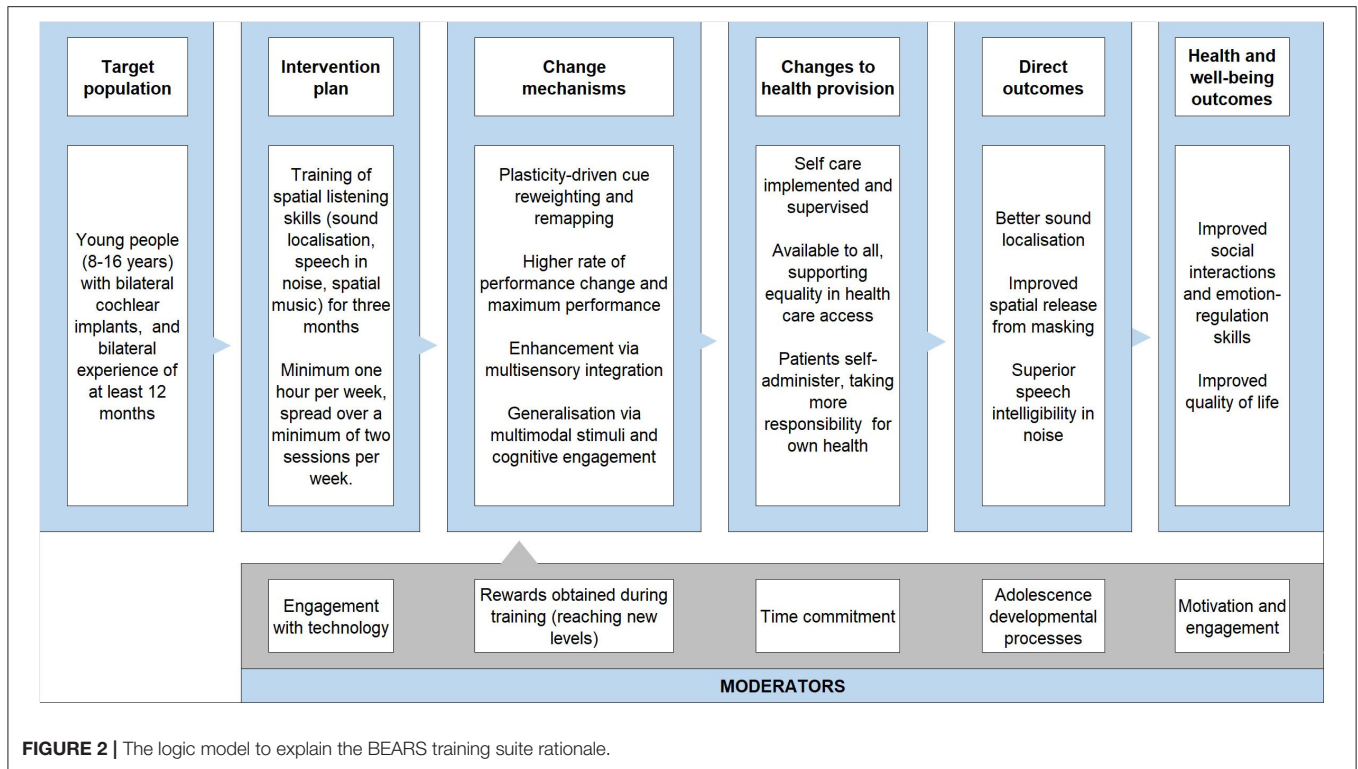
Target population

Young people (8-16 years) with bilateral cochlear implants, and bilateral experience of at least 12 months

Intervention plan

Training of spatial listening skills (sound localisation, speech in noise, spatial music) for three months

Minimum one hour per week, spread over a minimum of two sessions per week.

Change mechanisms

Plasticity-driven cue reweighting and remapping

Higher rate of performance change and maximum performance

Enhancement via multisensory integration

Generalisation via multimodal stimuli and cognitive engagement

Changes to health provision

Self care implemented and supervised

Available to all, supporting equality in health care access

Patients self-administer, taking more responsibility for own health

Direct outcomes

Better sound localisation

Improved spatial release from masking

Superior speech intelligibility in noise

Health and well-being outcomes

Improved social interactions and emotion-regulation skills

Improved quality of life

Engagement with technology

Rewards obtained during training (reaching new levels)

Time commitment

Adolescence developmental processes

Motivation and engagement

MODERATORS

FIGURE 2 | The logic model to explain the BEARS training suite rationale.